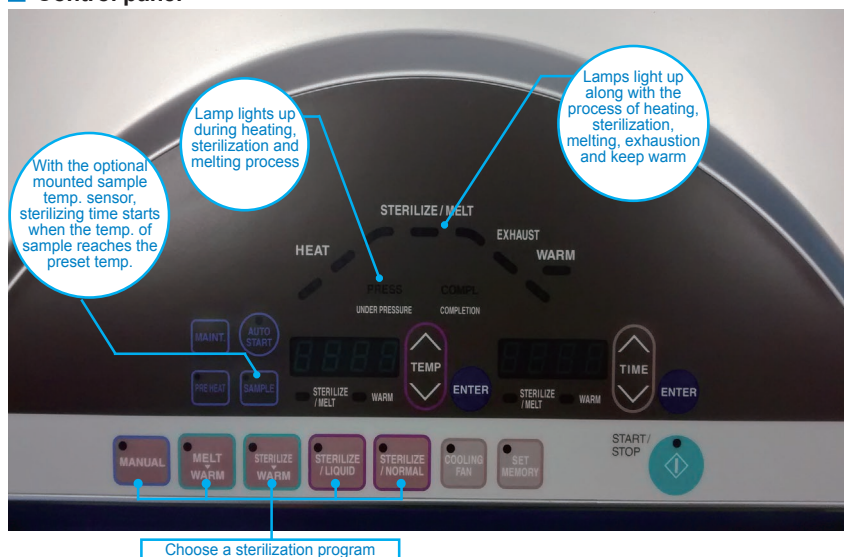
Control panel

Lamp lights up during heating, sterilization and melting process

Lamps light up along with the process of heating, sterilization, melting, exhaustion and keep warm

With the optional mounted sample temp. sensor, sterilizing time starts when the temp. of sample reaches the preset temp.

STERILIZE / MELT

HEAT

EXHAUST

WARM

PRESS

COMPL

UNDER PRESSURE

COMPLETION

MAINT.

AUTO START

PRE HEAT

SAMPLE

TEMP

STERILIZE / MELT

WARM

ENTER

STERILIZE / MELT

WARM

TIME

ENTER

MANUAL

MELT WARM

STERILIZE WARM

STERILIZE / LIQUID

STERILIZE / NORMAL

COOLING FAN

SET MEMORY

START / STOP

Choose a sterilization program